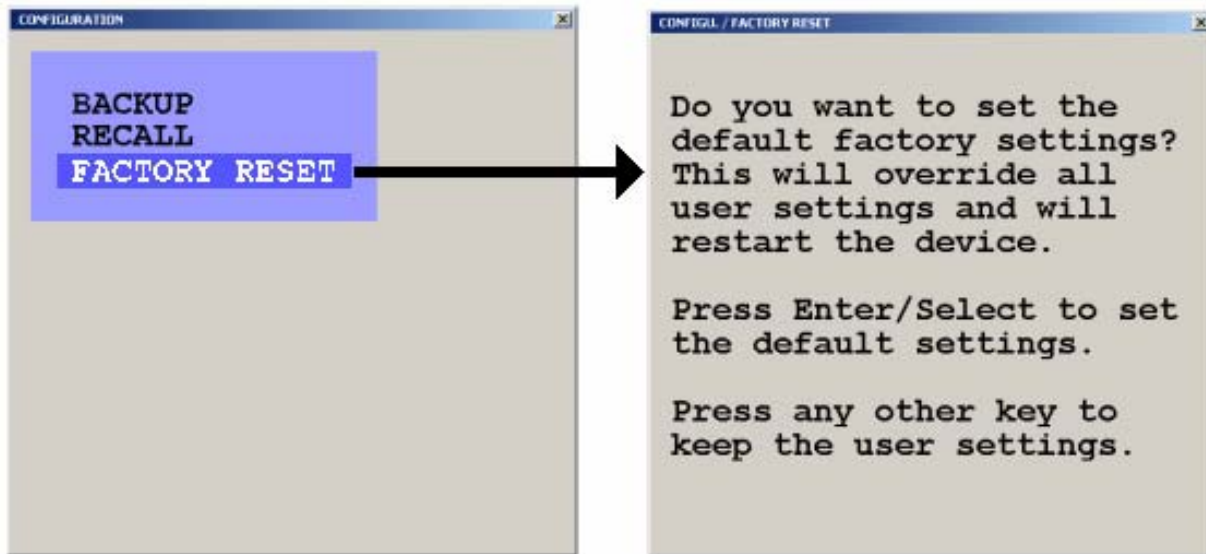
CONFIGURATION

BACKUP
RECALL
FACTORY RESET

CONFIGUL / FACTORY RESET

Do you want to set the default factory settings? This will override all user settings and will restart the device.

Press Enter/Select to set the default settings.

Press any other key to keep the user settings.